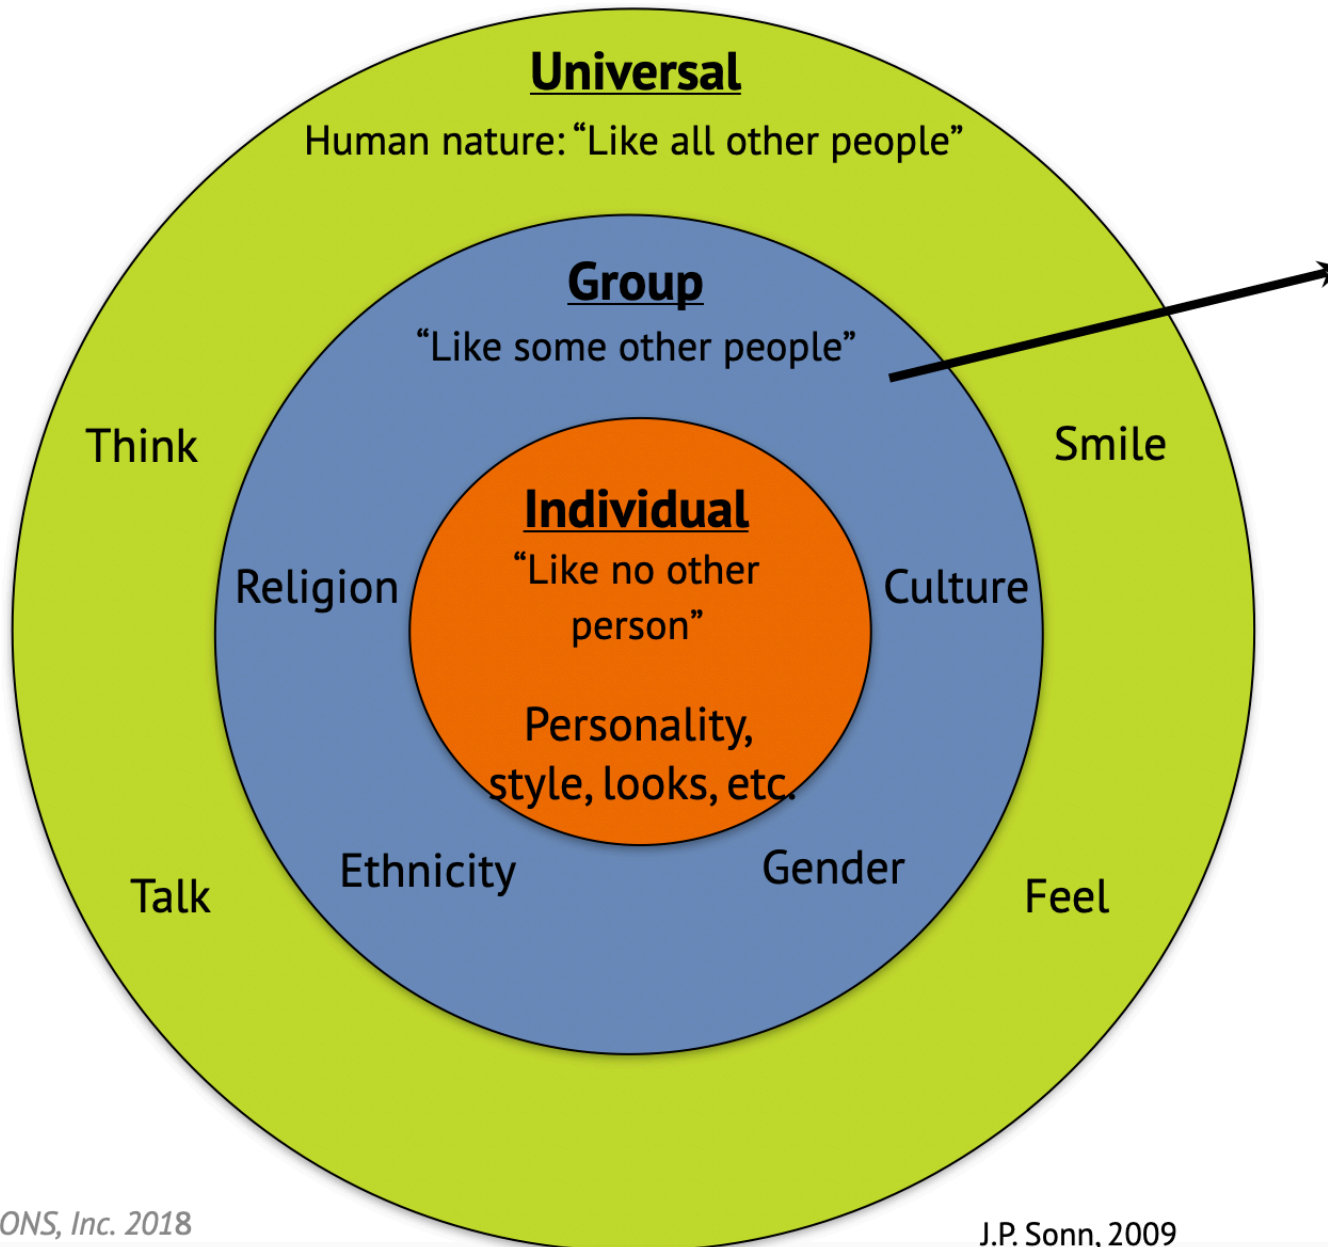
Universal
Human nature: “Like all other people”

Group
“Like some other people”

Think

Smile

Individual
“Like no other person”

Religion

Culture

Personality, style, looks, etc.

Ethnicity

Gender

Talk

Feel

ONS, Inc. 2018

J.P. Sonn, 2009